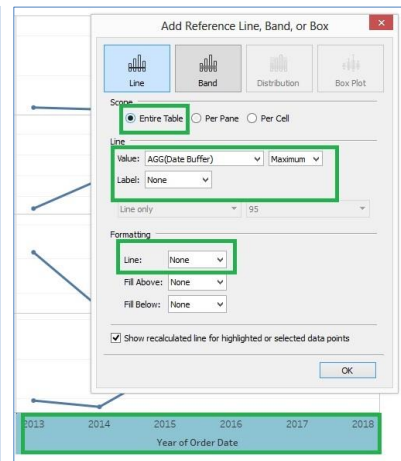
Add Reference Line, Band, or Box

Line
Band
Distribution
Box Plot

Scope
Entire Table
Per Pane
Per Cell

Line
Value: AGG(Date Buffer)
Maximum
Label: None

Line only
95

Formatting
Line: None
Fill Above: None
Fill Below: None

Show recalculated line for highlighted or selected data points

OK

2013
2014
2015
2016
2017
2018
Year of Order Date